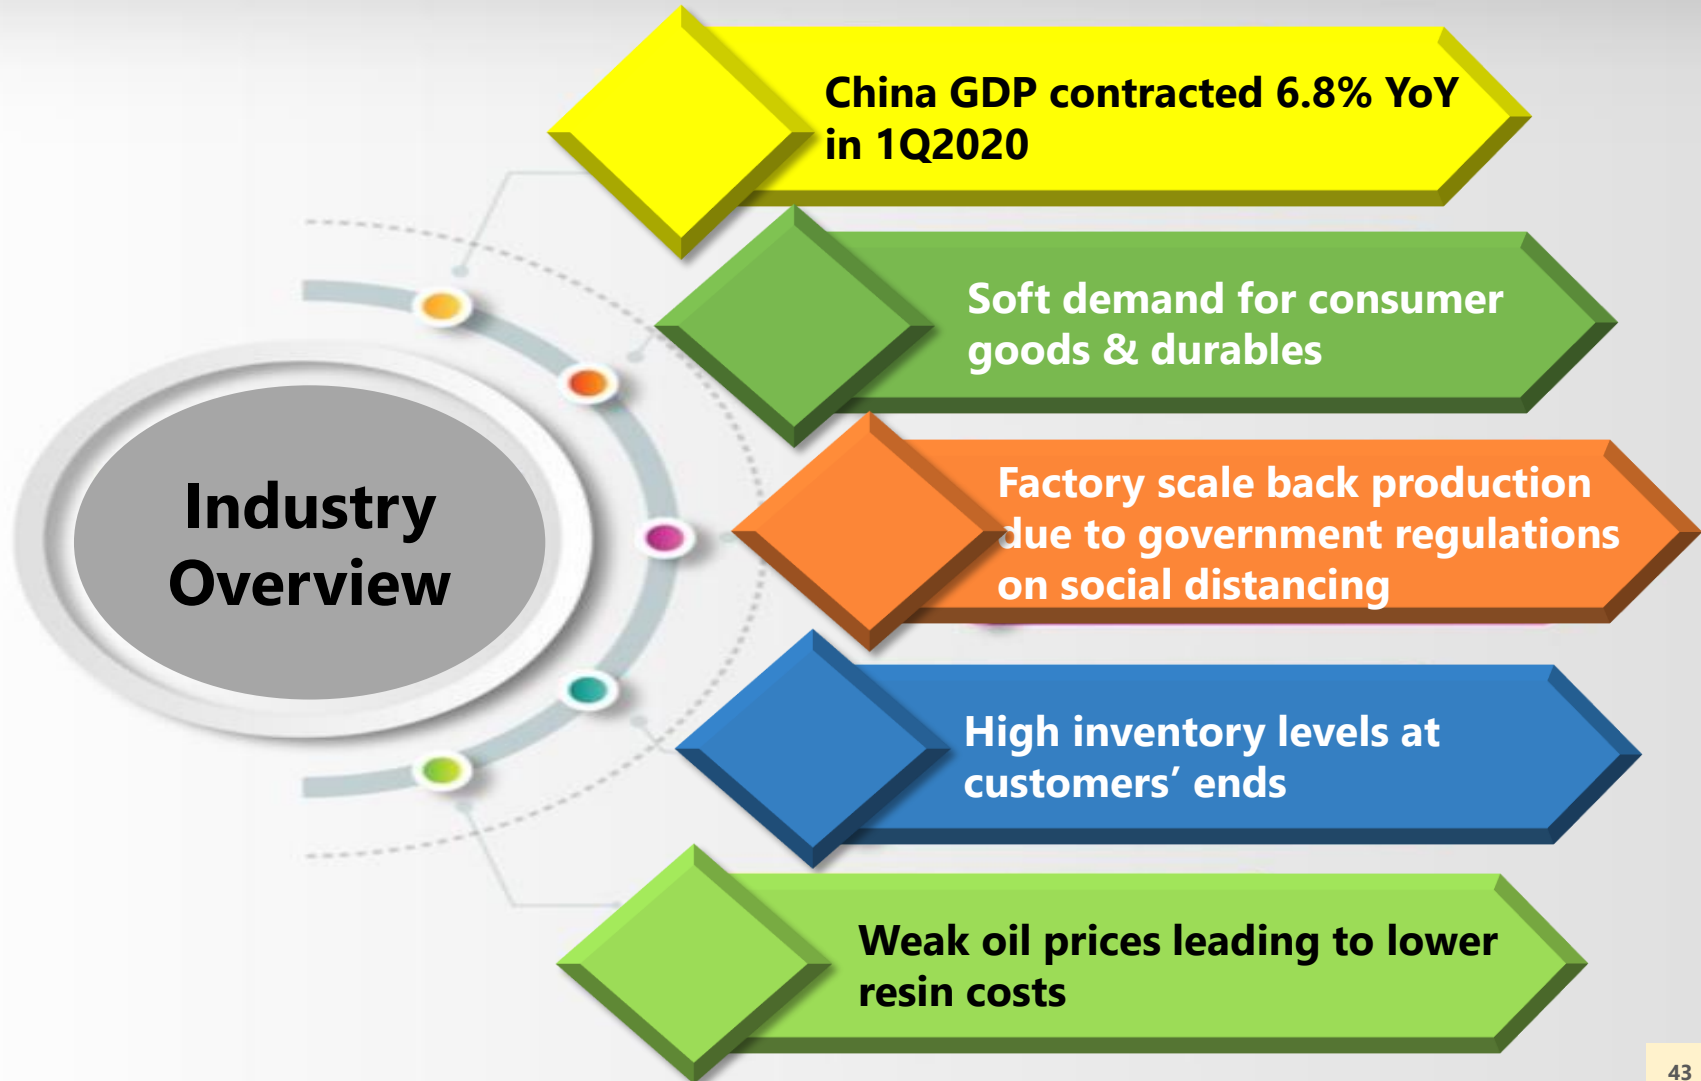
Industry Overview

China GDP contracted 6.8% YoY in 1Q2020

Soft demand for consumer goods & durables

Factory scale back production due to government regulations on social distancing

High inventory levels at customers’ ends

Weak oil prices leading to lower resin costs

43